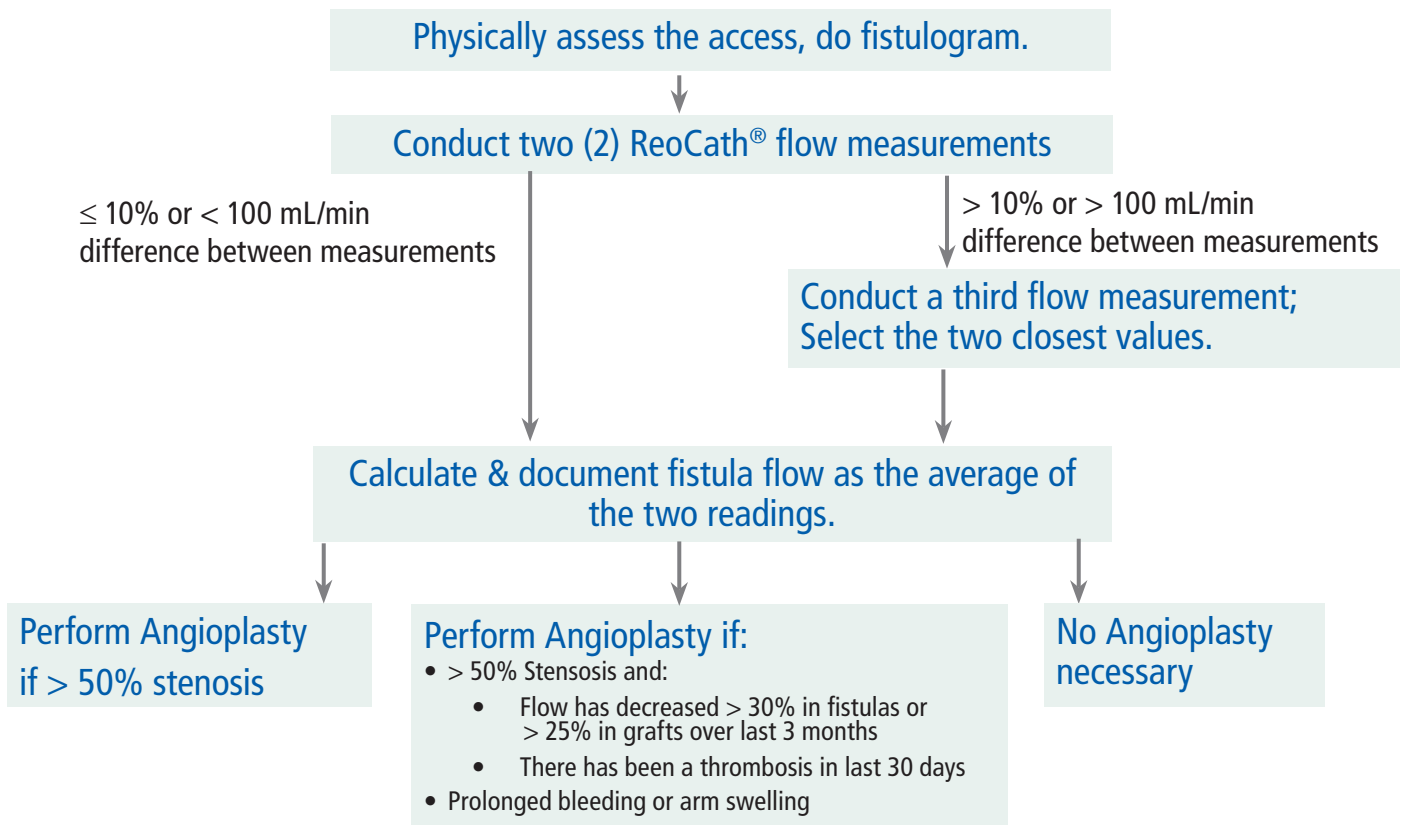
Physically assess the access, do fistulogram.

Conduct two (2) ReoCath® flow measurements

$\leq$ 10% or $<$ 100 mL/min difference between measurements

$>$ 10% or $>$ 100 mL/min difference between measurements

Conduct a third flow measurement; Select the two closest values.

Calculate & document fistula flow as the average of the two readings.

Perform Angioplasty if $>$ 50% stenosis

Perform Angioplasty if:
- $>$ 50% Stensosis and:
  - Flow has decreased $>$ 30% in fistulas or $>$ 25% in grafts over last 3 months
  - There has been a thrombosis in last 30 days
- Prolonged bleeding or arm swelling

No Angioplasty necessary